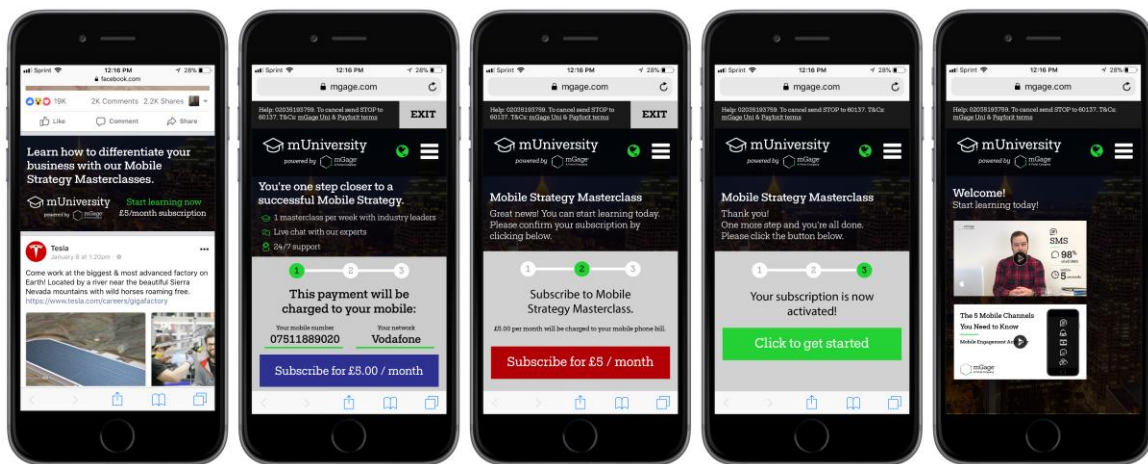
Sprint 12:16 PM 28%
facebook.com

19K 2K Comments 2.2K Shares

Like Comment Share

Learn how to differentiate your business with our Mobile Strategy Masterclasses.

mUniversity powered by mGage

Start learning now
£5/month subscription

Tesla
January 8 at 1:20pm

Come work at the biggest & most advanced factory on Earth! Located by a river near the beautiful Sierra Nevada mountains with wild horses roaming free.
https://www.tesla.com/careers/gigafactory

Sprint 12:16 PM 28%
mgage.com

Help: 02035193759. To cancel send STOP to 60137. T&Cs: mGage Uni & Payforit terms

EXIT

mUniversity powered by mGage

You're one step closer to a successful Mobile Strategy.

1 masterclass per week with industry leaders
Live chat with our experts
24/7 support

1 2 3

This payment will be charged to your mobile:

Your mobile number
07511889020

Your network
Vodafone

Subscribe for £5.00 / month

Sprint 12:16 PM 28%
mgage.com

Help: 02035193759. To cancel send STOP to 60137. T&Cs: mGage Uni & Payforit terms

EXIT

mUniversity powered by mGage

Mobile Strategy Masterclass

Great news! You can start learning today. Please confirm your subscription by clicking below.

1 2 3

Subscribe to Mobile Strategy Masterclass.

£5.00 per month will be charged to your mobile phone bill.

Subscribe for £5 / month

Sprint 12:16 PM 28%
mgage.com

Help: 02035193759. To cancel send STOP to 60137. T&Cs: mGage Uni & Payforit terms

mUniversity powered by mGage

Mobile Strategy Masterclass

Thank you!
One more step and you're all done.
Please click the button below.

1 2 3

Your subscription is now activated!

Click to get started

Sprint 12:16 PM 28%
mgage.com

Help: 02035193759. To cancel send STOP to 60137. T&Cs: mGage Uni & Payforit terms

mUniversity powered by mGage

Welcome!
Start learning today!

SMS
98%

The 5 Mobile Channels You Need to Know

Mobile Engagement Ac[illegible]

mGage